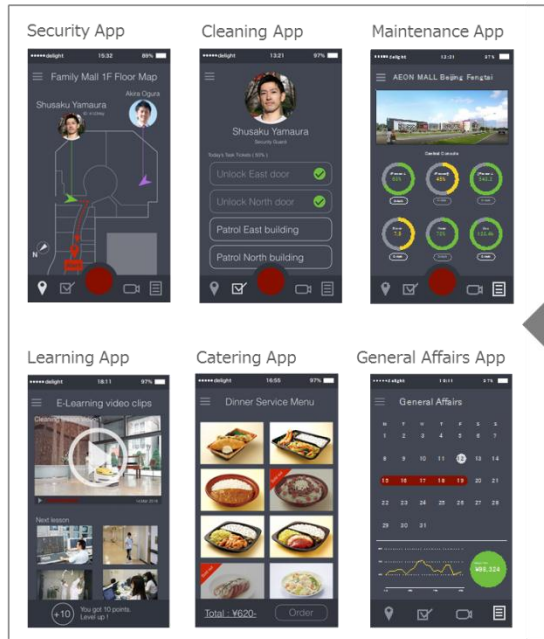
Security App

•••••delight 15:32 89%

Family Mall 1F Floor Map

Shusaku Yamaura

Akira Ogura

N

Cleaning App

•••••delight 13:21 97%

Shusaku Yamaura

Security Guard

Today's Task Tickets ( 50% )

Unlock East door

Unlock North door

Patrol East building

Patrol North building

Maintenance App

•••••delight 12:31 47%

AEON MALL Beijing Fengtai

Central Controls

Learning App

•••••delight 18:11 97%

E-Learning video clips

Next lesson

+10 You got 10 points. Level up !

Catering App

•••••delight 16:55 97%

Dinner Service Menu

Total : ¥620-

Order

General Affairs App

•••••delight 18:11 47%

General Affairs

M T W T F S S

1 2 3 4 5 6 7

8 9 10 11 12 13 14

15 16 17 18 19 20 21

22 23 24 25 26 27 28

29 30 31

¥80,324